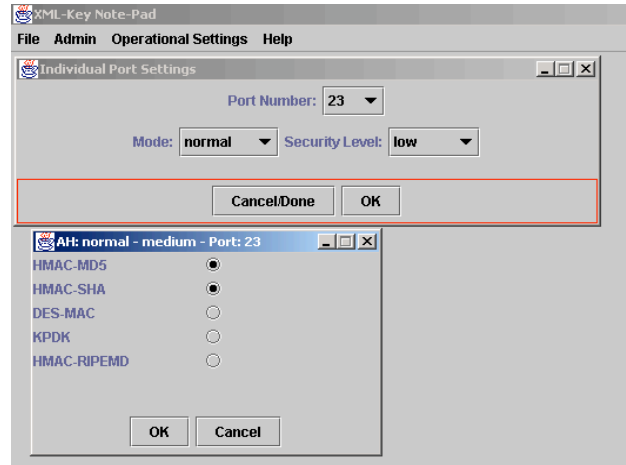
XML-Key Note-Pad

File Admin Operational Settings Help

Individual Port Settings

Port Number: 23

Mode: normal Security Level: low

Cancel/Done OK

AH: normal - medium - Port: 23

HMAC-MD5

HMAC-SHA

DES-MAC

KPDK

HMAC-RIPEMD

OK Cancel